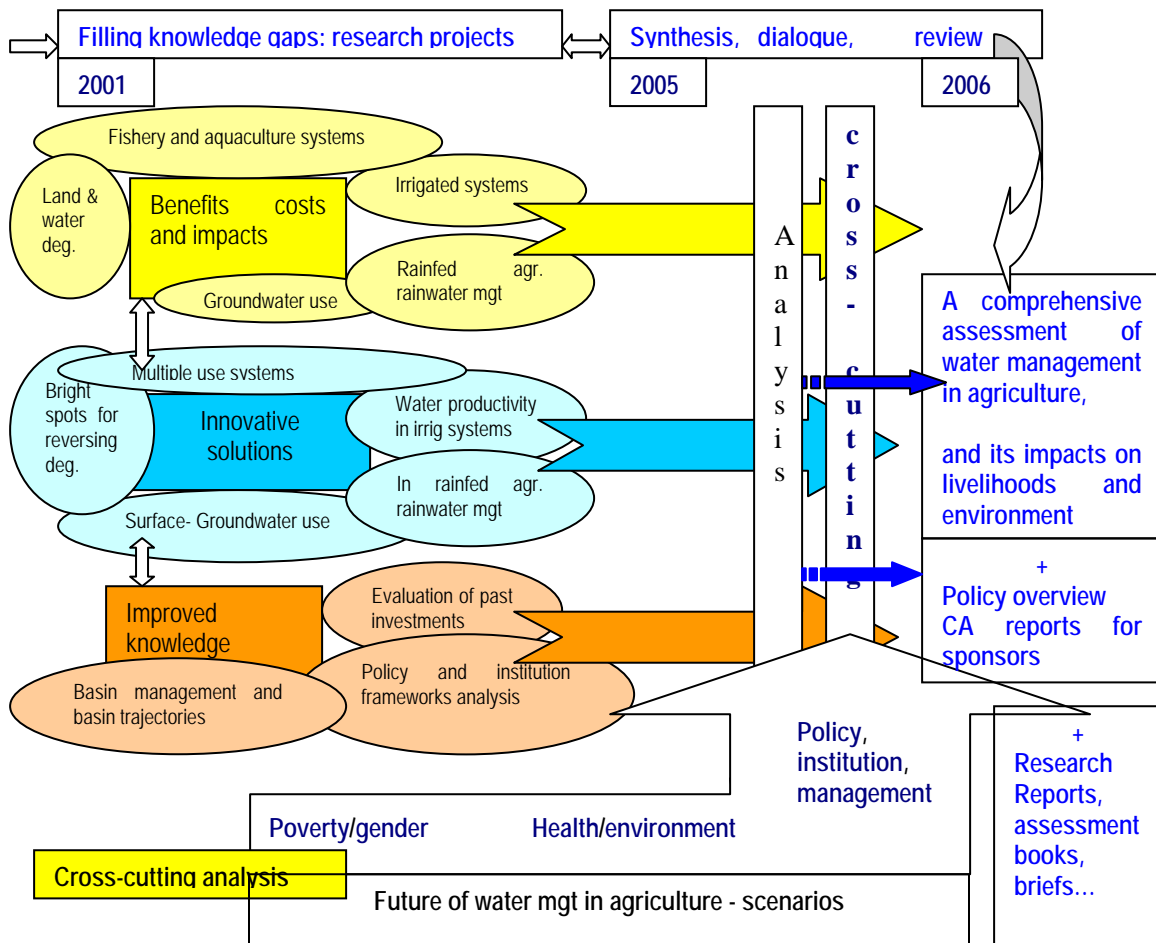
Filling knowledge gaps: research projects

2001

Synthesis, dialogue, review

2005

2006

Fishery and aquaculture systems

Land & water deg.

Benefits costs and impacts

Irrigated systems

Rainfed agr. rainwater mgt

Groundwater use

Multiple use systems

Bright spots for reversing deg.

Innovative solutions

Water productivity in irrig systems

In rainfed agr. rainwater mgt

Surface- Groundwater use

Improved knowledge

Evaluation of past investments

Policy and institution frameworks analysis

Basin management and basin trajectories

A n a l y s i s

c r o s s - c u t t i n g

A comprehensive assessment of water management in agriculture,

and its impacts on livelihoods and environment

+
Policy overview
CA reports for sponsors

Policy, institution, management

+
Research Reports, assessment books, briefs...

Poverty/gender

Health/environment

Cross-cutting analysis

Future of water mgt in agriculture - scenarios